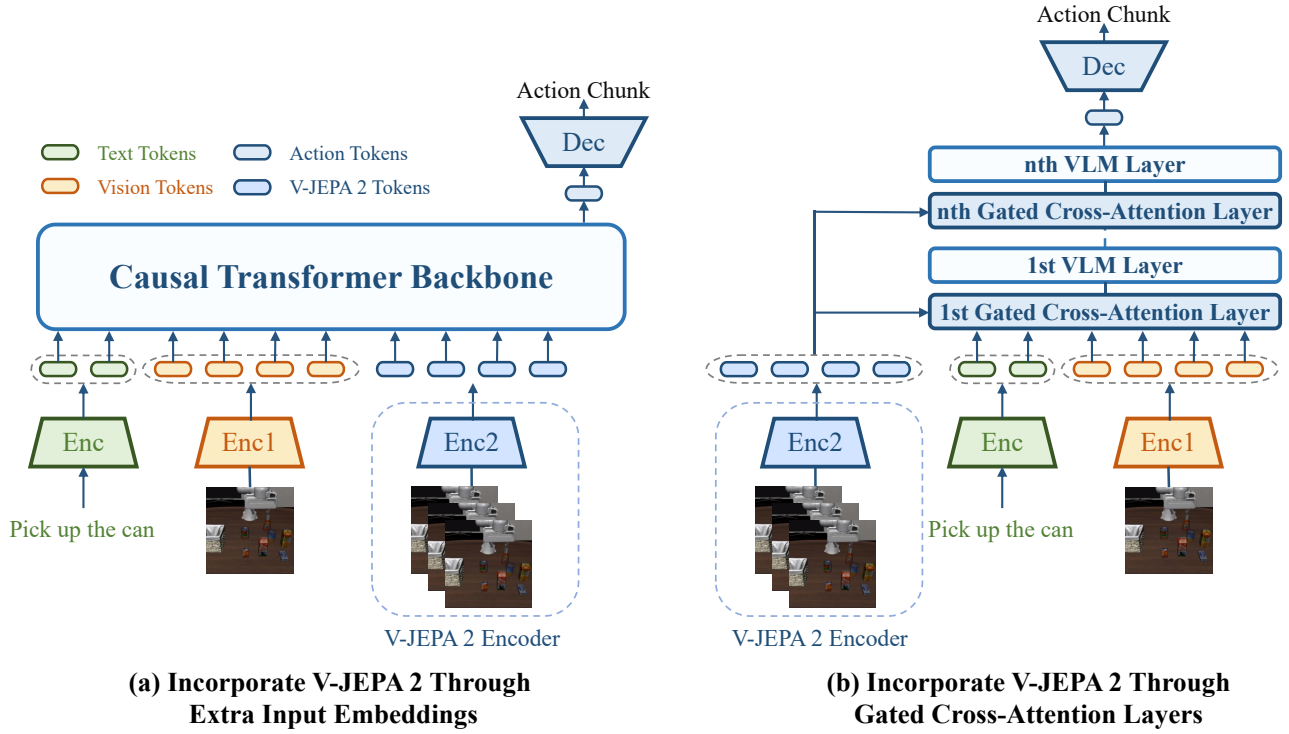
Action Chunk

Dec

Text Tokens
Action Tokens
Vision Tokens
V-JEPA 2 Tokens

Causal Transformer Backbone

Enc
Enc1
Enc2

Pick up the can

V-JEPA 2 Encoder

(a) Incorporate V-JEPA 2 Through Extra Input Embeddings

Action Chunk

Dec

nth VLM Layer
nth Gated Cross-Attention Layer
1st VLM Layer
1st Gated Cross-Attention Layer

Enc2
Enc
Enc1

Pick up the can

V-JEPA 2 Encoder

(b) Incorporate V-JEPA 2 Through Gated Cross-Attention Layers